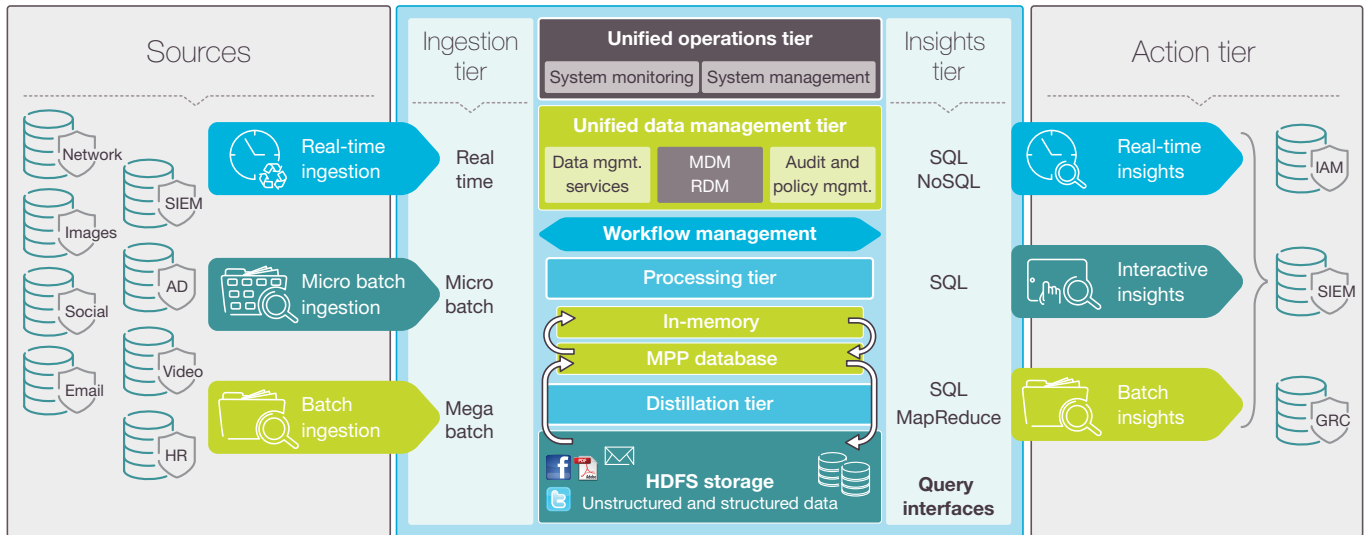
Sources

Network
SIEM
Images
AD
Social
Video
Email
HR

Real-time ingestion

Micro batch ingestion

Batch ingestion

Ingestion tier

Real time

Micro batch

Mega batch

Unified operations tier
System monitoring
System management

Unified data management tier
Data mgmt. services
MDM RDM
Audit and policy mgmt.

Workflow management

Processing tier

In-memory

MPP database

Distillation tier

HDFS storage
Unstructured and structured data

Insights tier

SQL NoSQL

SQL

SQL MapReduce

Query interfaces

Action tier

Real-time insights

Interactive insights

Batch insights

IAM
SIEM
GRC